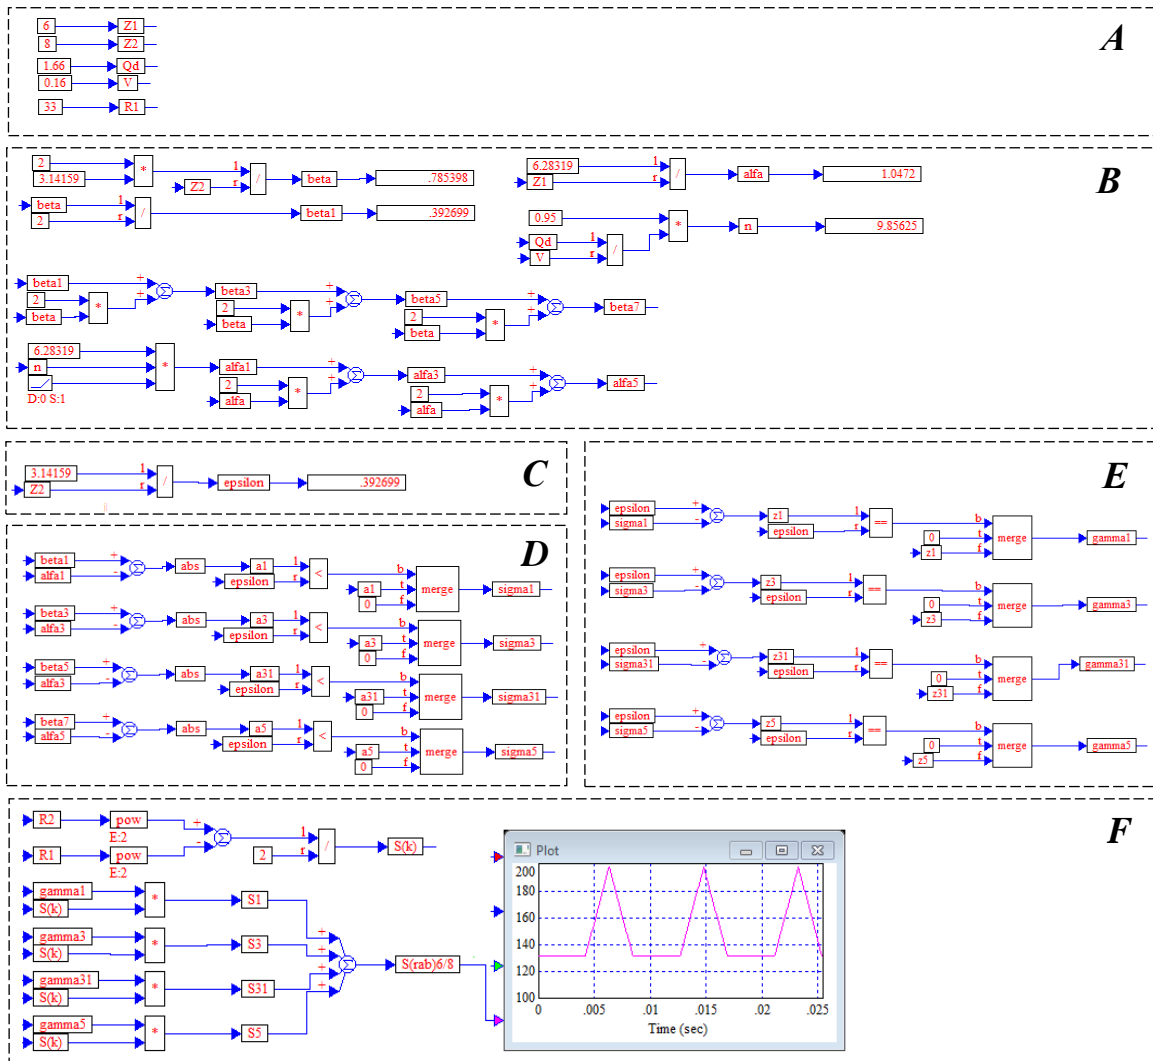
A

6 Z1
8 Z2
1.66 Qd
0.16 V
33 R1

B

2 3.14159 * 1 r / Z2 beta .785398
beta 2 1 r / beta1 .392699
6.28319 Z1 1 r / alfa 1.0472
0.95 * n 9.85625
Qd V 1 r /
beta1 + + 2 * beta beta3 + + 2 * beta beta5 + + 2 * beta beta7
6.28319 n * D:0 S:1 alfa1 + + 2 * alfa alfa3 + + 2 * alfa alfa5

C

3.14159 Z2 1 r / epsilon .392699

D

beta1 + alfa1 - abs a1 1 r < epsilon b t f a1 0 merge sigma1
beta3 + alfa3 - abs a3 1 r < epsilon b t f a3 0 merge sigma3
beta5 + alfa3 - abs a31 1 r < epsilon b t f a31 0 merge sigma31
beta7 + alfa5 - abs a5 1 r < epsilon b t f a5 0 merge sigma5

E

epsilon + sigma1 - z1 1 r == epsilon b t f 0 z1 merge gamma1
epsilon + sigma3 - z3 1 r == epsilon b t f 0 z3 merge gamma3
epsilon + sigma31 - z31 1 r == epsilon b t f 0 z31 merge gamma31
epsilon + sigma5 - z5 1 r == epsilon b t f 0 z5 merge gamma5

F

R2 pow E:2 + R1 pow E:2 + 1 r / 2 S(k)
gamma1 S(k) * S1
gamma3 S(k) * S3
gamma31 S(k) * S31
gamma5 S(k) * S5
+ + + + S(rab)6/8

Plot
200
180
160
140
120
100
0 .005 .01 .015 .02 .025
Time (sec)